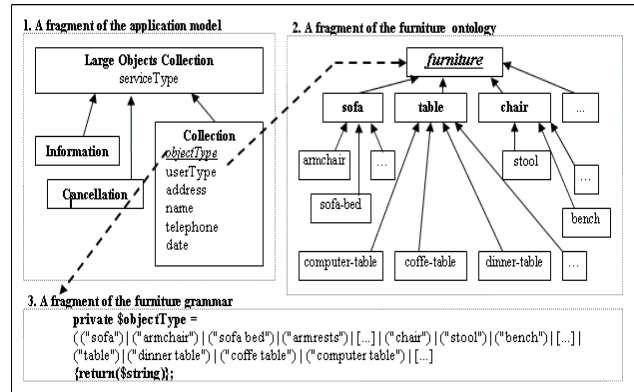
1. A fragment of the application model

Large Objects Collection
serviceType

Information

Cancellation

Collection
objectType
userType
address
name
telephone
date

2. A fragment of the furniture ontology

furniture

sofa

table

chair

...

armchair

...

sofa-bed

stool

...

bench

computer-table

coffe-table

dinner-table

...

3. A fragment of the furniture grammar

private $objectType =
( ("sofa") | ("armchair") | ("sofa bed") | ("armrests") | [...] | ("chair") | ("stool") | ("bench") | [...] |
("table") | ("dinner table") | ("coffe table") | ("computer table") | [...]
{return($string)};